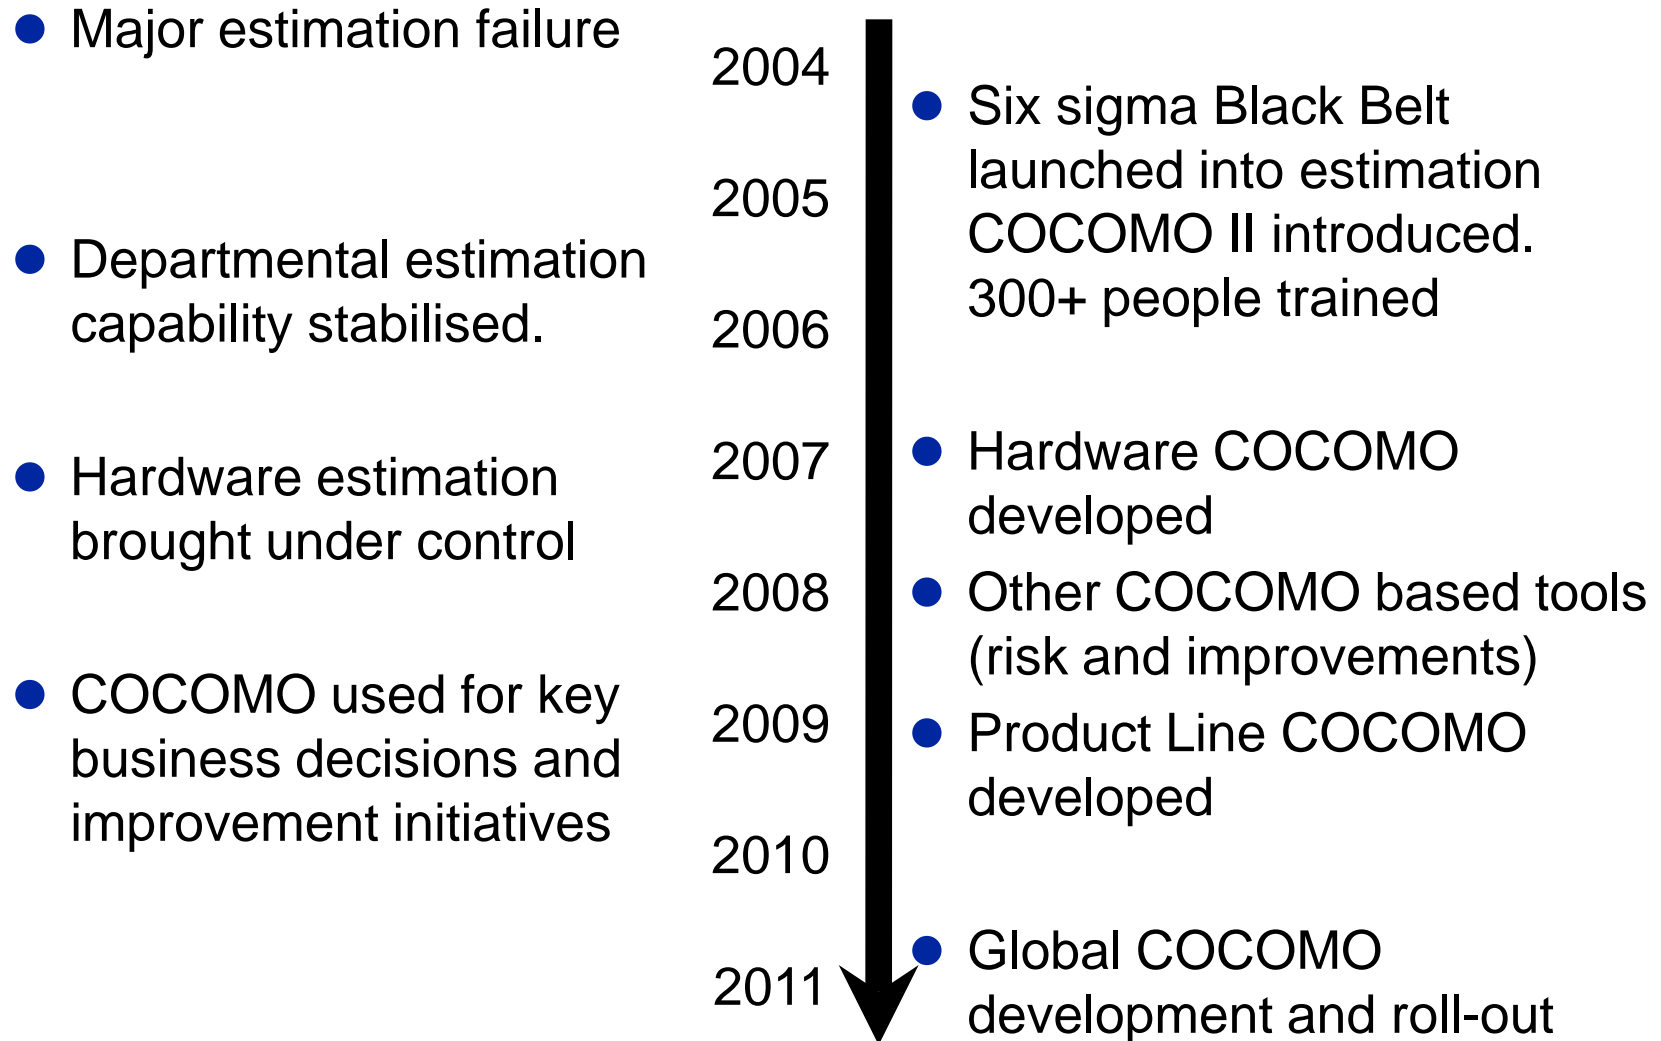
• Major estimation failure

• Departmental estimation capability stabilised.

• Hardware estimation brought under control

• COCOMO used for key business decisions and improvement initiatives

2004
2005
2006
2007
2008
2009
2010
2011

• Six sigma Black Belt launched into estimation COCOMO II introduced. 300+ people trained

• Hardware COCOMO developed

• Other COCOMO based tools (risk and improvements)

• Product Line COCOMO developed

• Global COCOMO development and roll-out